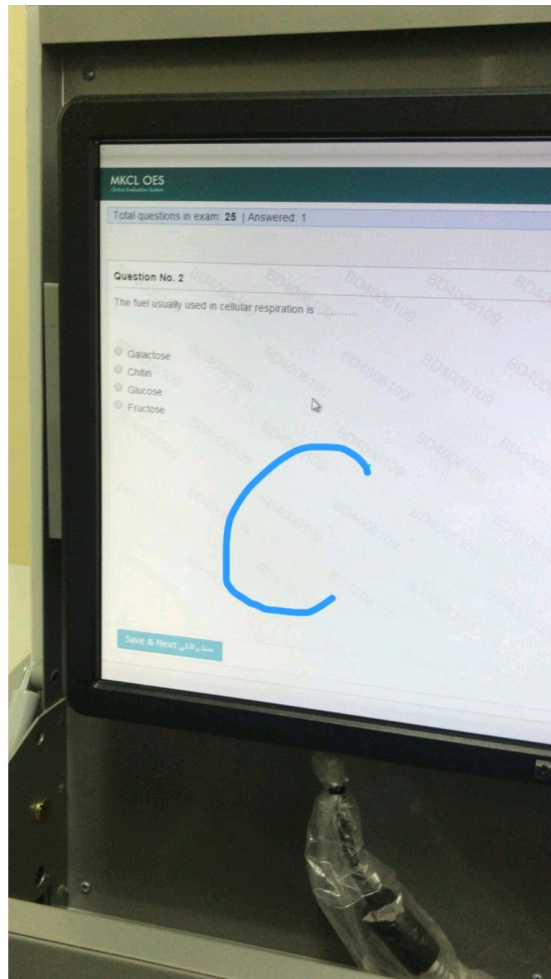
MKCL OES
Online Evaluation System

Total questions in exam: 25 | Answered: 1

Question No. 2

The fuel usually used in cellular respiration is .............

Galactose
Chitin
Glucose
Fructose

C

Save & Next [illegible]

BD4008109 BD4008109 BD4008109 BD4008109